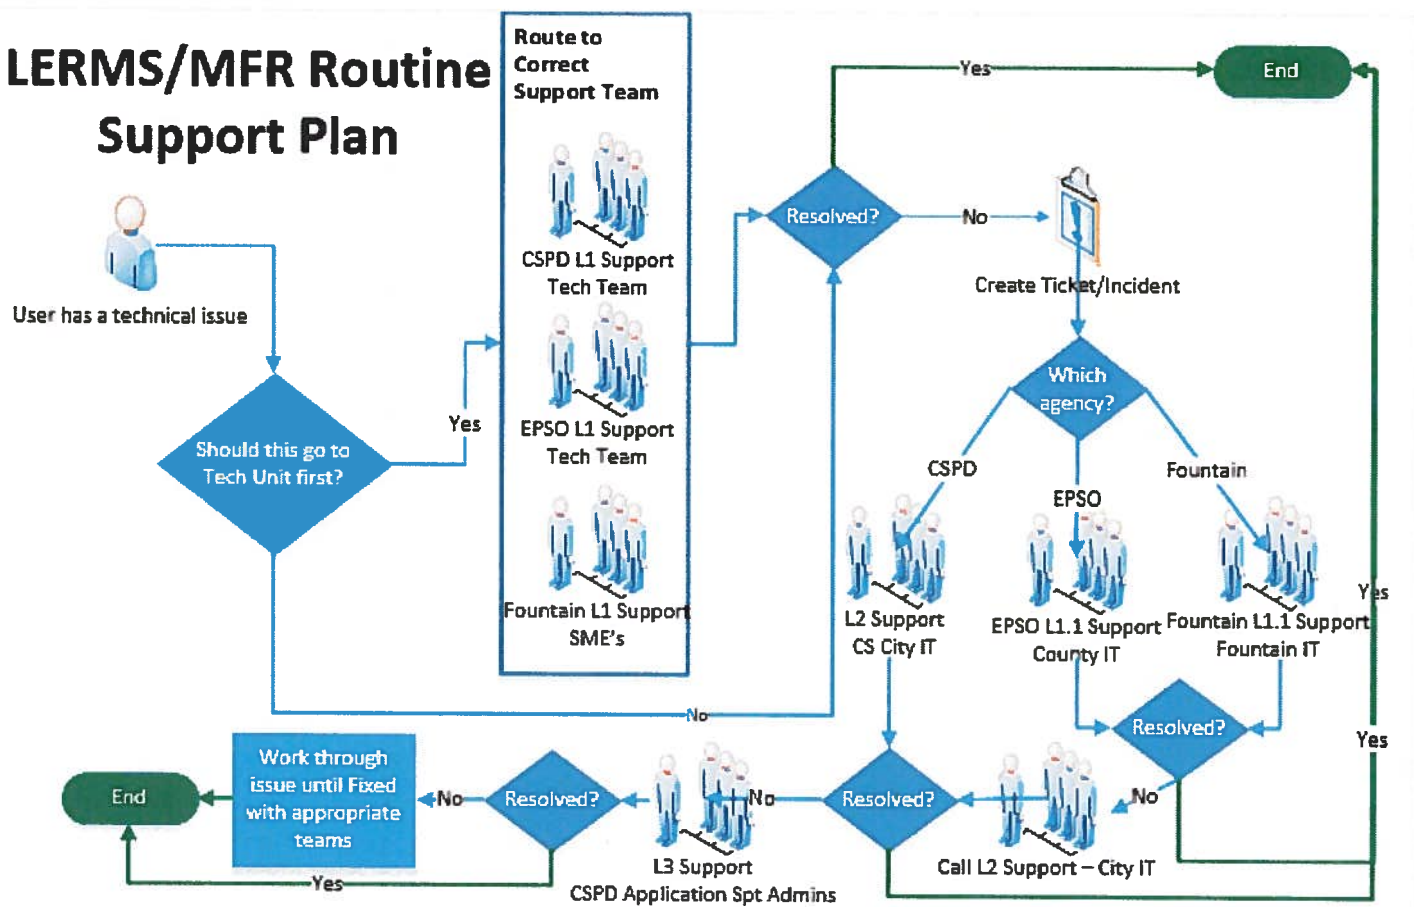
LERMS/MFR Routine Support Plan

User has a technical issue

Should this go to Tech Unit first?

Yes

Route to Correct Support Team

CSPD L1 Support Tech Team

EPSO L1 Support Tech Team

Fountain L1 Support SME's

No

Resolved?

Yes

End

No

Create Ticket/Incident

Which agency?

CSPD

EPSO

Fountain

L2 Support CS City IT

EPSO L1.1 Support County IT

Fountain L1.1 Support Fountain IT

Yes

Resolved?

Yes

No

Call L2 Support – City IT

Resolved?

No

L3 Support CSPD Application Spt Admins

Resolved?

No

Work through issue until Fixed with appropriate teams

End

Yes